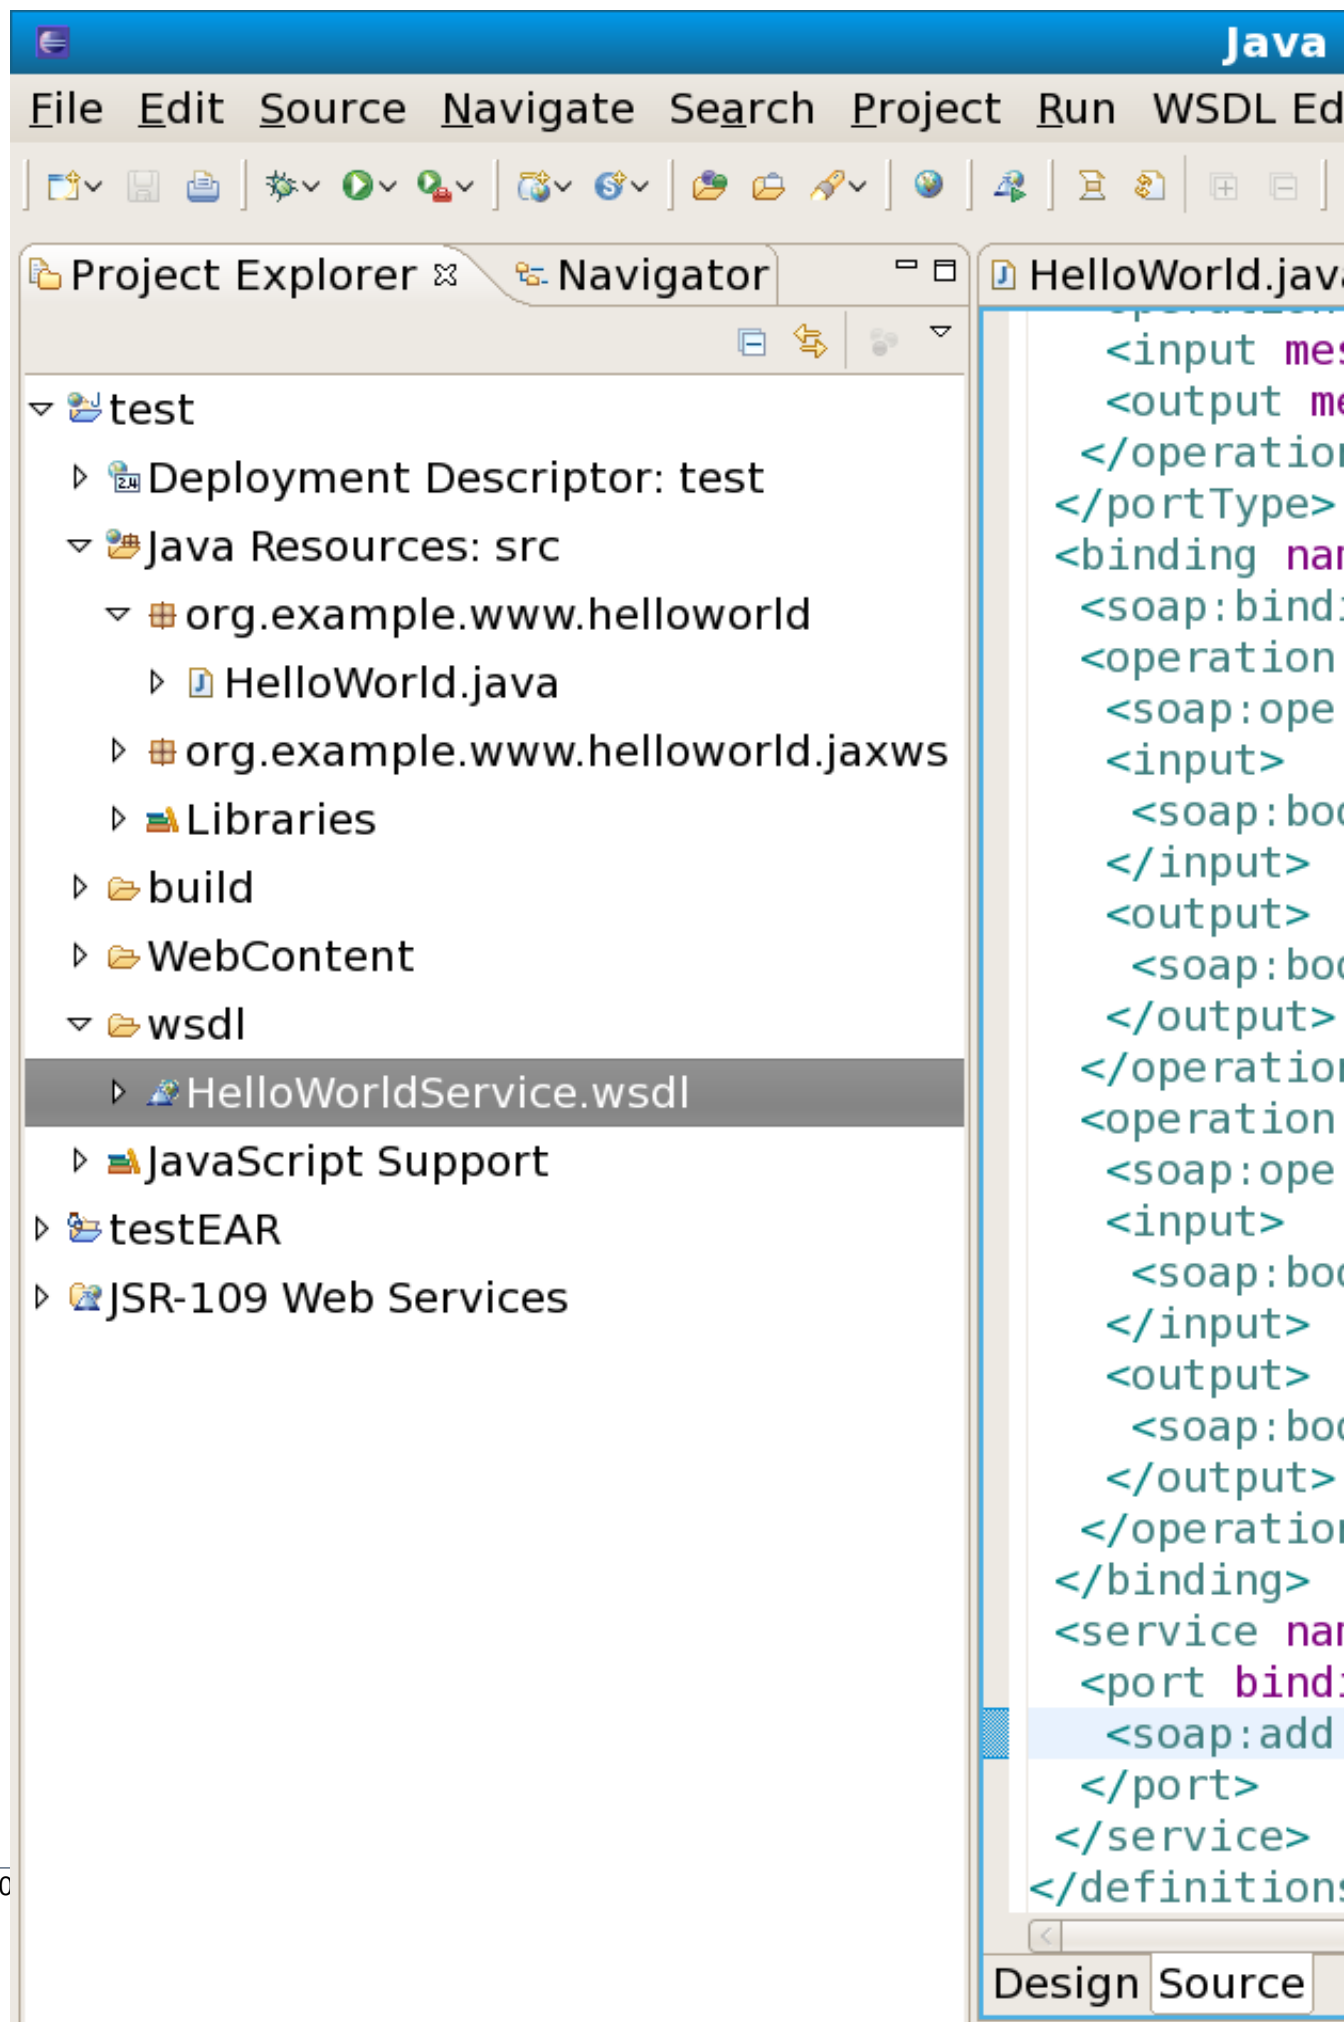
Java

File Edit Source Navigate Search Project Run WSDL Ed

Project Explorer ☒ Navigator

test
Deployment Descriptor: test
Java Resources: src
org.example.www.helloworld
HelloWorld.java
org.example.www.helloworld.jaxws
Libraries
build
WebContent
wsdl
HelloWorldService.wsdl
JavaScript Support
testEAR
JSR-109 Web Services

HelloWorld.java

<input mes
<output me
</operation
</portType>
<binding nam
<soap:bindi
<operation
<soap:ope
<input>
<soap:boc
</input>
<output>
<soap:boc
</output>
</operation
<operation
<soap:ope
<input>
<soap:boc
</input>
<output>
<soap:boc
</output>
</operation
</binding>
<service nam
<port bindi
<soap:add
</port>
</service>
</definitions

Design Source